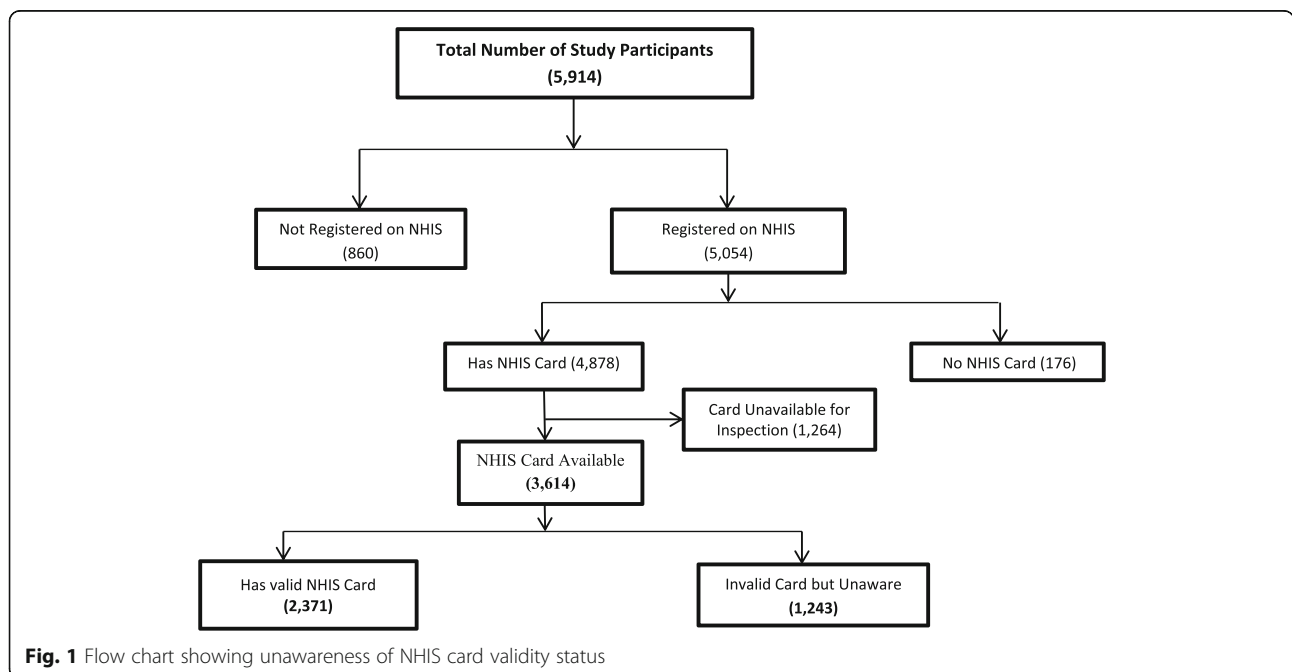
Total Number of Study Participants
(5,914)

Not Registered on NHIS
(860)

Registered on NHIS
(5,054)

Has NHIS Card (4,878)

No NHIS Card (176)

Card Unavailable for Inspection (1,264)

NHIS Card Available
(3,614)

Has valid NHIS Card
(2,371)

Invalid Card but Unaware
(1,243)

Fig. 1 Flow chart showing unawareness of NHIS card validity status